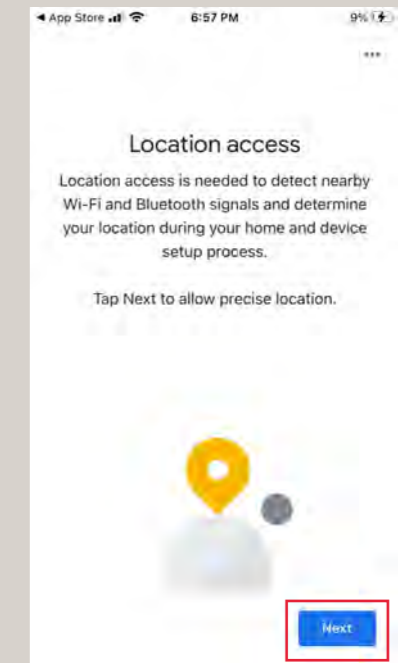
◀ App Store 6:57 PM 9%

...

Location access

Location access is needed to detect nearby Wi-Fi and Bluetooth signals and determine your location during your home and device setup process.

Tap Next to allow precise location.

Next